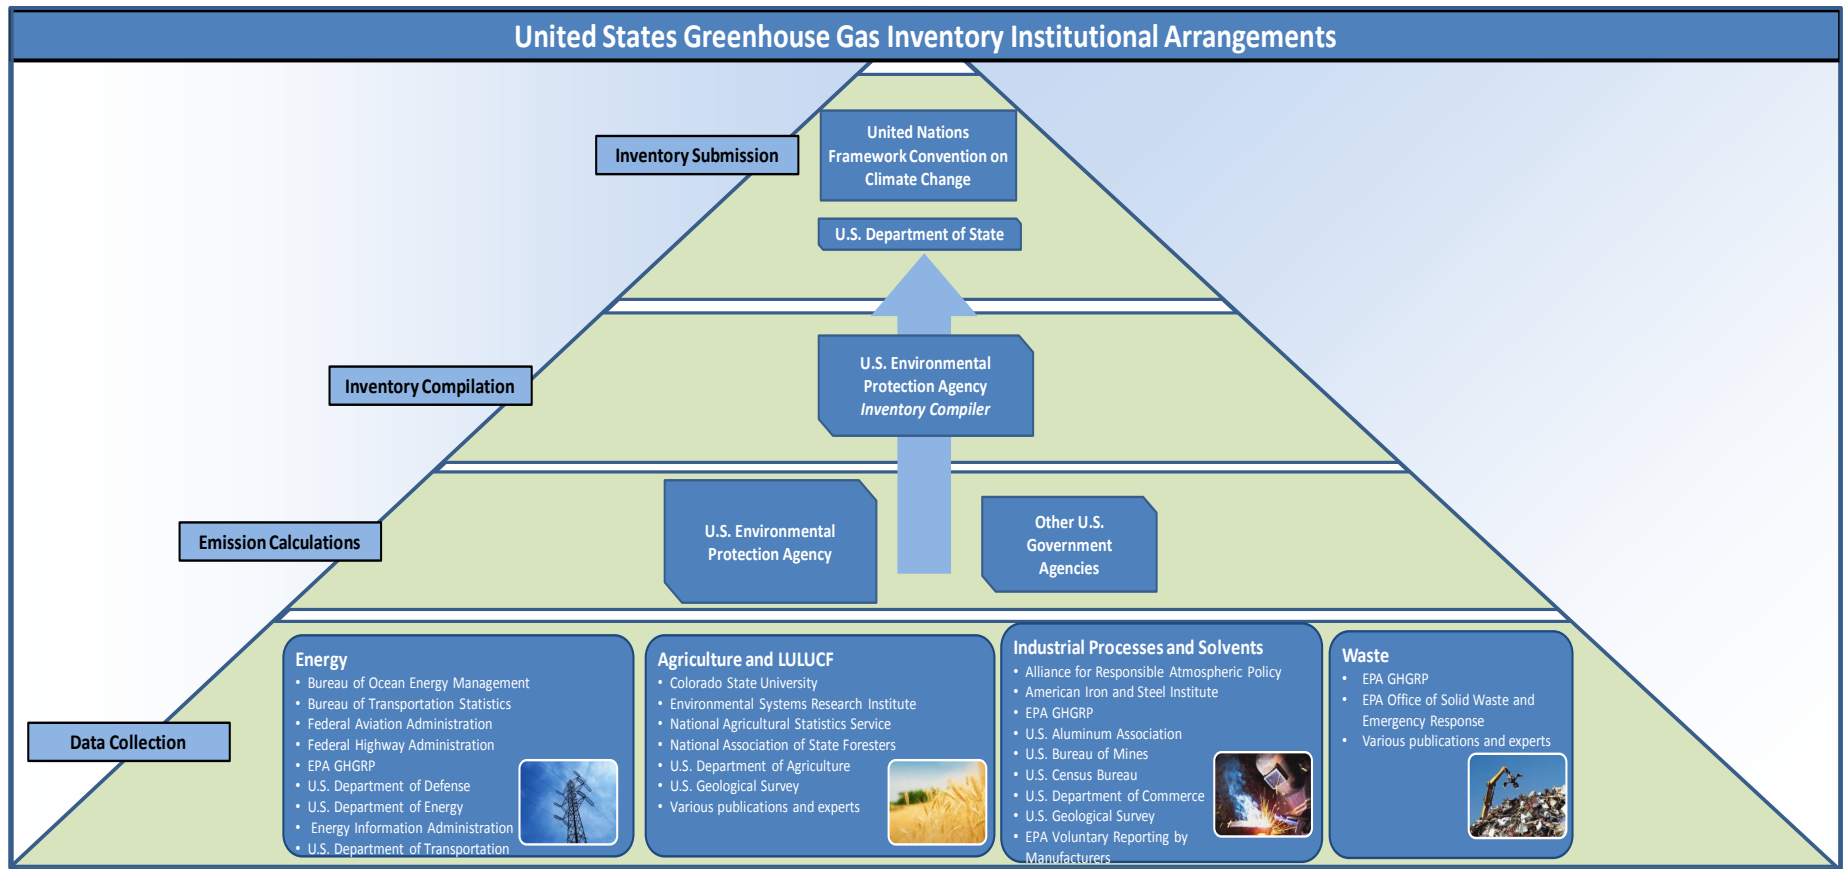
United States Greenhouse Gas Inventory Institutional Arrangements

Inventory Submission

United Nations Framework Convention on Climate Change

U.S. Department of State

Inventory Compilation

U.S. Environmental Protection Agency
*Inventory Compiler*

Emission Calculations

U.S. Environmental Protection Agency

Other U.S. Government Agencies

Data Collection

Energy
• Bureau of Ocean Energy Management
• Bureau of Transportation Statistics
• Federal Aviation Administration
• Federal Highway Administration
• EPA GHGRP
• U.S. Department of Defense
• U.S. Department of Energy
• Energy Information Administration
• U.S. Department of Transportation

Agriculture and LULUCF
• Colorado State University
• Environmental Systems Research Institute
• National Agricultural Statistics Service
• National Association of State Foresters
• U.S. Department of Agriculture
• U.S. Geological Survey
• Various publications and experts

Industrial Processes and Solvents
• Alliance for Responsible Atmospheric Policy
• American Iron and Steel Institute
• EPA GHGRP
• U.S. Aluminum Association
• U.S. Bureau of Mines
• U.S. Census Bureau
• U.S. Department of Commerce
• U.S. Geological Survey
• EPA Voluntary Reporting by Manufacturers

Waste
• EPA GHGRP
• EPA Office of Solid Waste and Emergency Response
• Various publications and experts